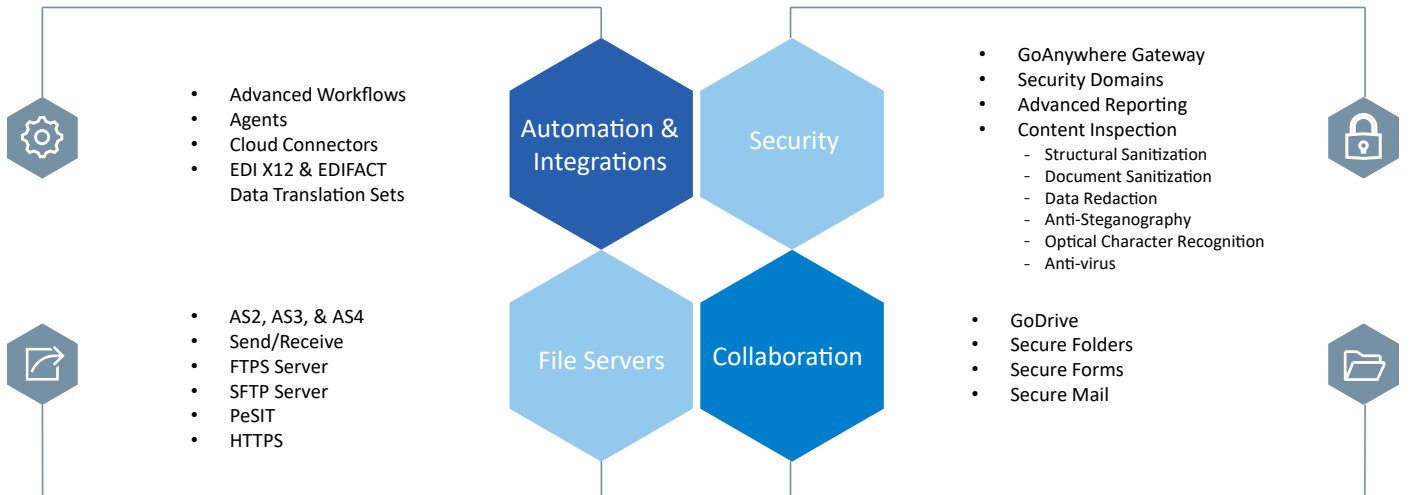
- Advanced Workflows
- Agents
- Cloud Connectors
- EDI X12 & EDIFACT Data Translation Sets

Automation & Integrations

Security

- GoAnywhere Gateway
- Security Domains
- Advanced Reporting
- Content Inspection
  - Structural Sanitization
  - Document Sanitization
  - Data Redaction
  - Anti-Steganography
  - Optical Character Recognition
  - Anti-virus

- AS2, AS3, & AS4
- Send/Receive
- FTPS Server
- SFTP Server
- PeSIT
- HTTPS

File Servers

Collaboration

- GoDrive
- Secure Folders
- Secure Forms
- Secure Mail